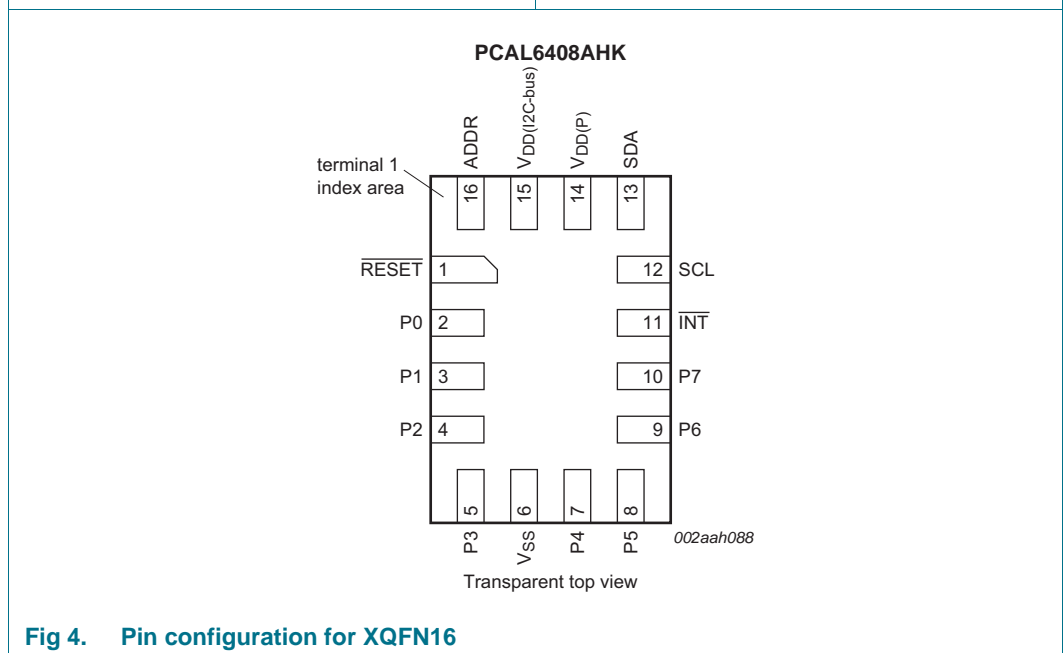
PCAL6408AHK

ADDR
$V_{DD(I2C-bus)}$
$V_{DD(P)}$
SDA

terminal 1 index area

16
15
14
13

$\overline{RESET}$ 1
P0 2
P1 3
P2 4

12 SCL
11 $\overline{INT}$
10 P7
9 P6

5
6
7
8

P3
$V_{SS}$
P4
P5

002aah088

Transparent top view

Fig 4. Pin configuration for XQFN16